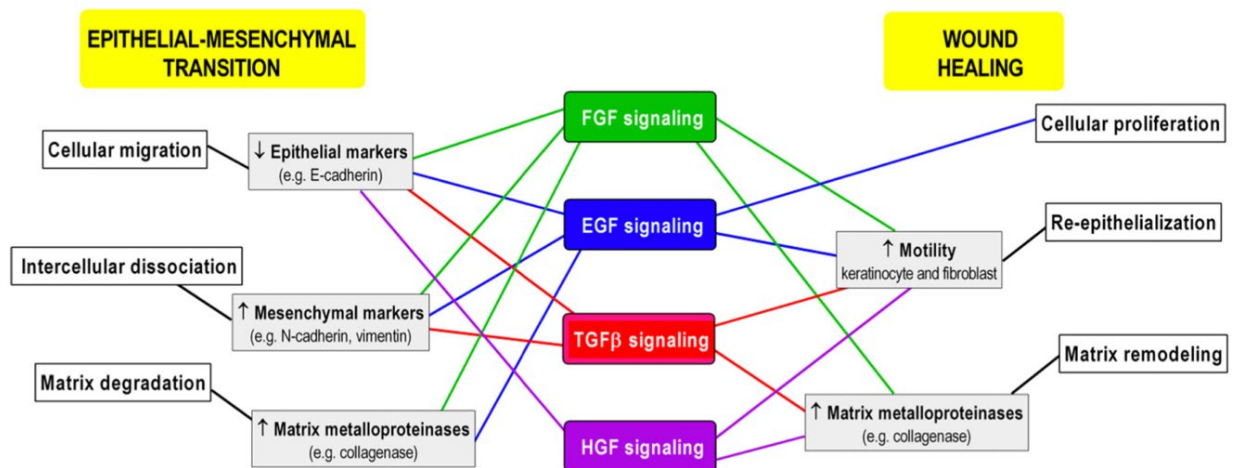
EPITHELIAL-MESENCHYMAL TRANSITION

WOUND HEALING

Cellular migration

↓ Epithelial markers
(e.g. E-cadherin)

FGF signaling

Cellular proliferation

EGF signaling

Re-epithelialization

↑ Motility
keratinocyte and fibroblast

Intercellular dissociation

↑ Mesenchymal markers
(e.g. N-cadherin, vimentin)

TGFβ signaling

Matrix remodeling

Matrix degradation

↑ Matrix metalloproteinases
(e.g. collagenase)

HGF signaling

↑ Matrix metalloproteinases
(e.g. collagenase)